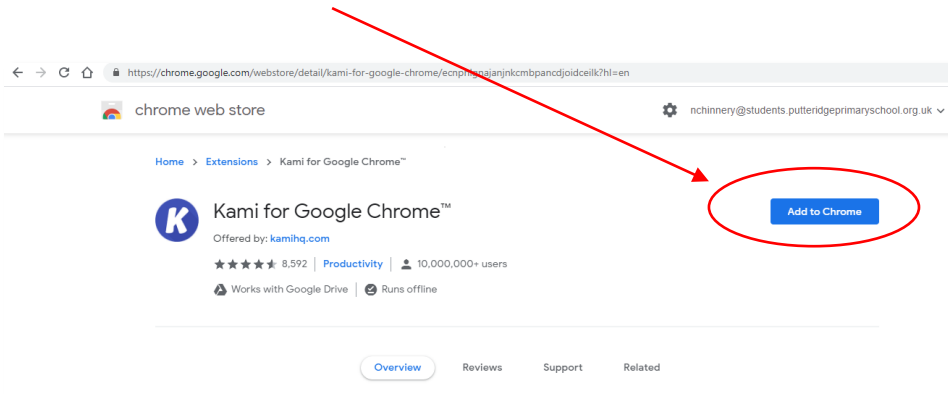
https://chrome.google.com/webstore/detail/kami-for-google-chrome/ecnphlgnajanjnkcmbpancdjoidceilk?hl=en

chrome web store

nchinnery@students.putteridgeprimaryschool.org.uk

Home › Extensions › Kami for Google Chrome™

K

Kami for Google Chrome™

Offered by: kamihq.com

8,592 | Productivity | 10,000,000+ users

Works with Google Drive | Runs offline

Add to Chrome

Overview Reviews Support Related